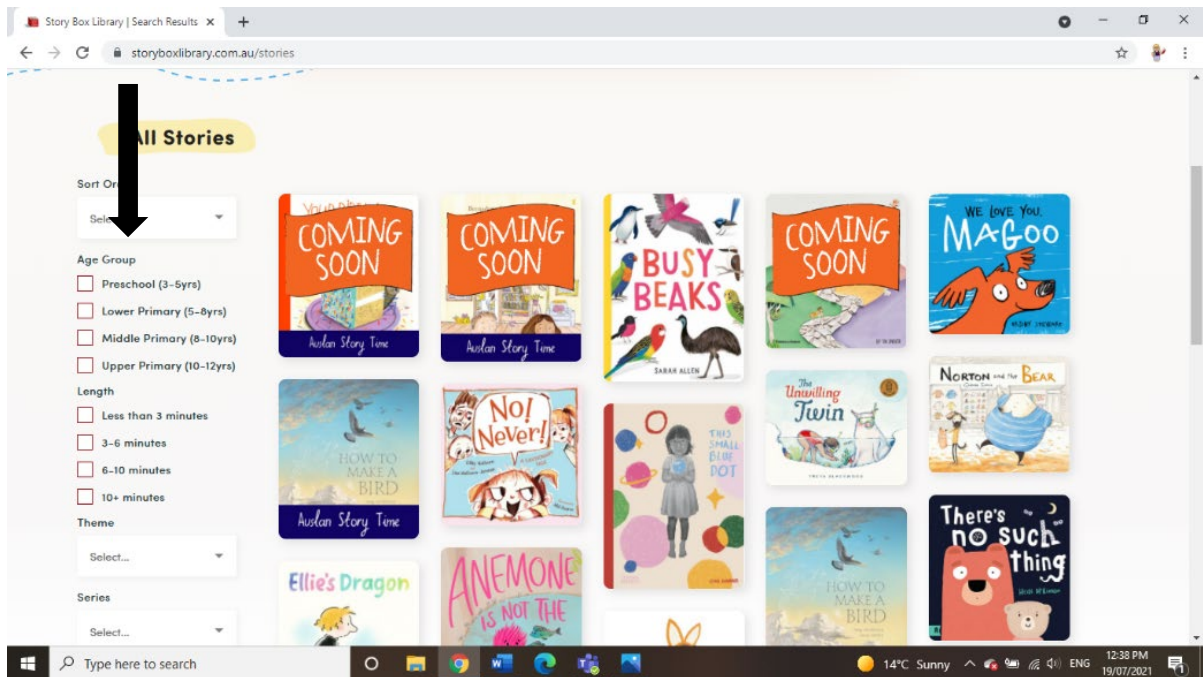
Story Box Library | Search Results ×

storyboxlibrary.com.au/stories

All Stories

Sort Or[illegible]

Sele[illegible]

Age Group

Preschool (3-5yrs)

Lower Primary (5-8yrs)

Middle Primary (8-10yrs)

Upper Primary (10-12yrs)

Length

Less than 3 minutes

3-6 minutes

6-10 minutes

10+ minutes

Theme

Select...

Series

Select...

COMING SOON

Auslan Story Time

COMING SOON

Auslan Story Time

BUSY BEAKS

SARAH ALLEN

COMING SOON

WE LOVE YOU, MAGOO

HOW TO MAKE A BIRD

Auslan Story Time

No! Never!

THIS SMALL BLUE DOT

The Unwilling Twin

NORTON and the BEAR

Ellie's Dragon

ANEMONE IS NOT THE

HOW TO MAKE A BIRD

There's no such thing

Type here to search

14°C Sunny

ENG

12:38 PM
19/07/2021